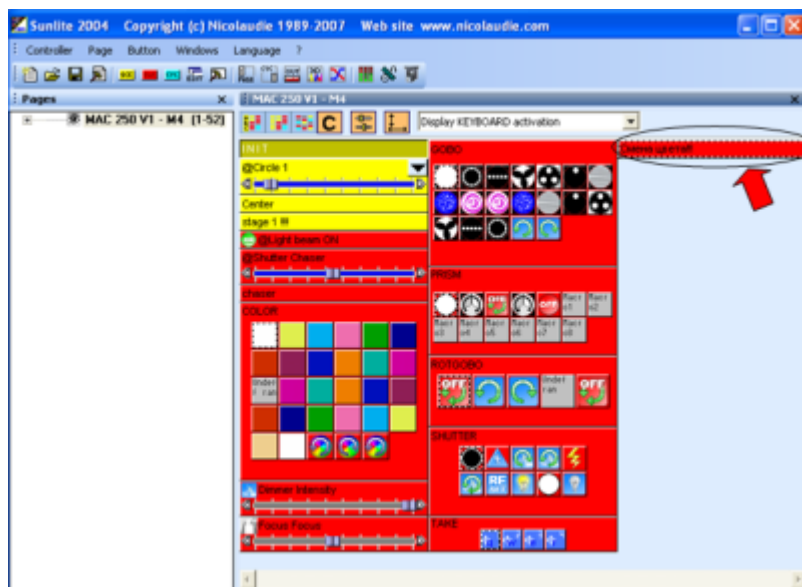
Sunlite 2004 Copyright (c) Nicolaudie 1989-2007 Web site www.nicolaudie.com

Controller Page Button Windows Language ?

Pages

MAC 250 V1 - M4 [1-52]

MAC 250 V1 - M4

Display KEYBOARD activation

INIT

@Circle 1

Center

stage 1 III

@Light beam ON

@Shutter Chaser

chaser

COLOR

Undef can

Dimmer Intensity

Focus Focus

GOBO

PRISM

Macr o1 Macr o2 Macr o3 Macr o4 Macr o5 Macr o6 Macr o7 Macr o8

ROTOGOBO

Undef ran

SHUTTER

TAKE

Смена цветов